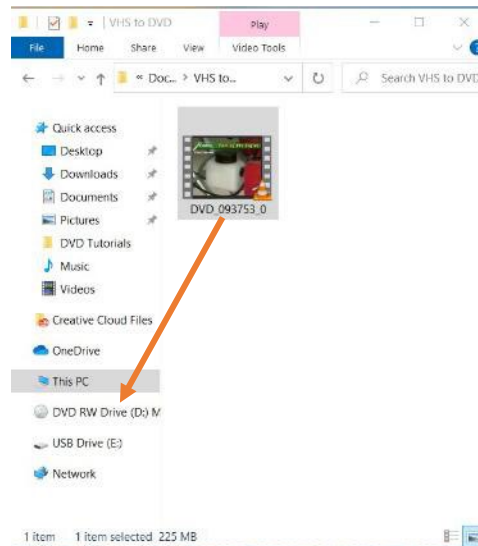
VHS to DVD
Play
File
Home
Share
View
Video Tools
« Doc... > VHS to...
Search VHS to DVD
Quick access
Desktop
Downloads
Documents
Pictures
DVD Tutorials
Music
Videos
Creative Cloud Files
OneDrive
This PC
DVD RW Drive (D:) M
USB Drive (E:)
Network
DVD_093753_0
1 item    1 item selected 225 MB